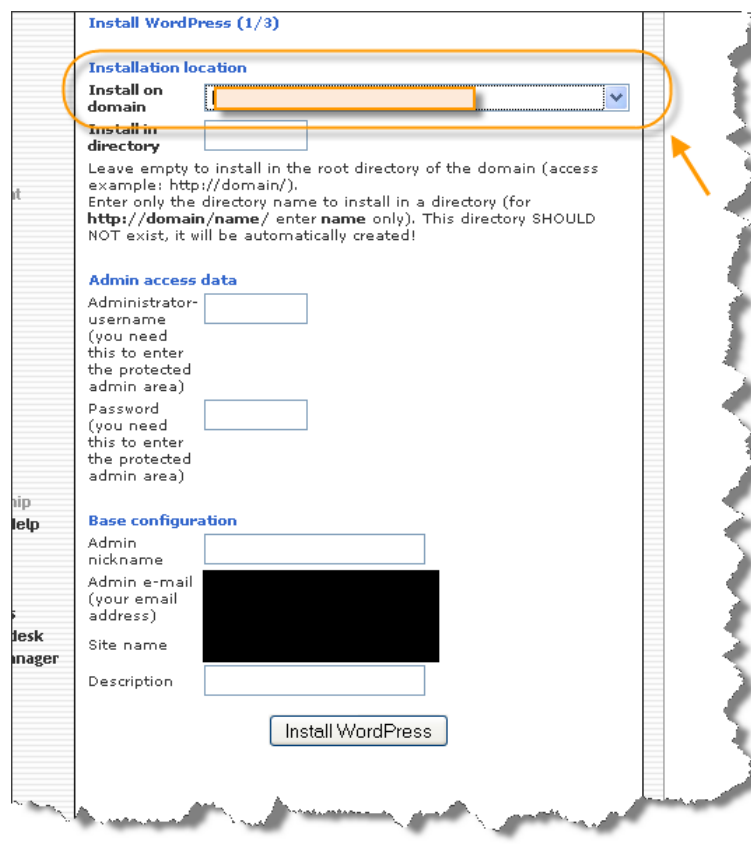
Install WordPress (1/3)

Installation location

Install on domain

Install in directory

Leave empty to install in the root directory of the domain (access example: http://domain/). Enter only the directory name to install in a directory (for **http://domain/name/** enter **name** only). This directory SHOULD NOT exist, it will be automatically created!

Admin access data

Administrator-username (you need this to enter the protected admin area)

Password (you need this to enter the protected admin area)

Base configuration

Admin nickname

Admin e-mail (your email address)

Site name

Description

Install WordPress

ut

hip
Help

s
desk
anager